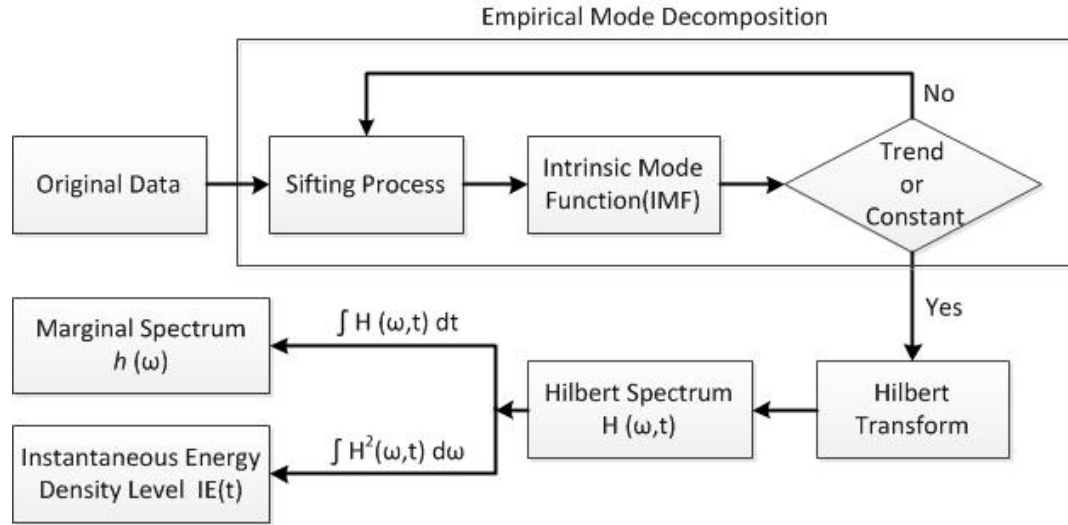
Empirical Mode Decomposition

No

Original Data

Sifting Process

Intrinsic Mode Function(IMF)

Trend or Constant

Yes

Marginal Spectrum $h(\omega)$

$\int H(\omega,t)\,dt$

Hilbert Spectrum $H(\omega,t)$

Hilbert Transform

Instantaneous Energy Density Level IE(t)

$\int H^2(\omega,t)\,d\omega$